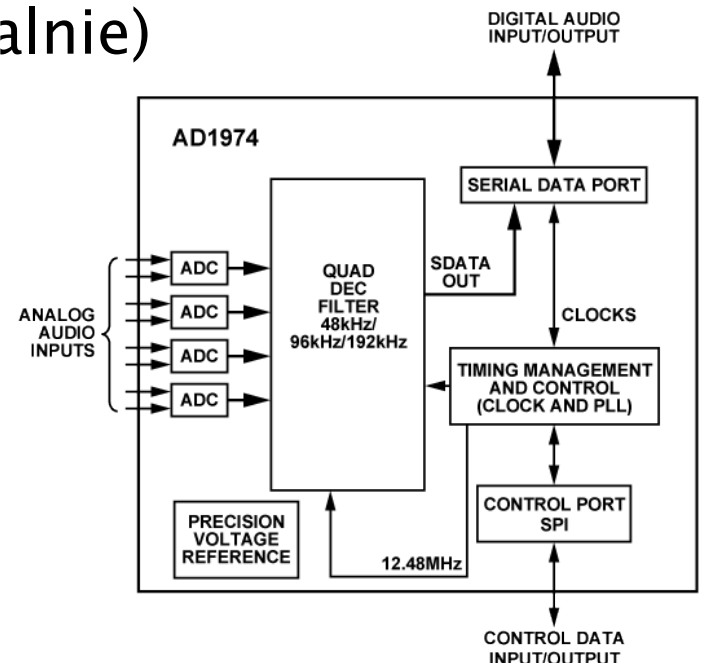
alnie)

DIGITAL AUDIO INPUT/OUTPUT

AD1974

SERIAL DATA PORT

ANALOG AUDIO INPUTS

ADC
ADC
ADC
ADC

QUAD DEC FILTER 48kHz/ 96kHz/192kHz

SDATA OUT

CLOCKS

TIMING MANAGEMENT AND CONTROL (CLOCK AND PLL)

CONTROL PORT SPI

PRECISION VOLTAGE REFERENCE

12.48MHz

CONTROL DATA INPUT/OUTPUT